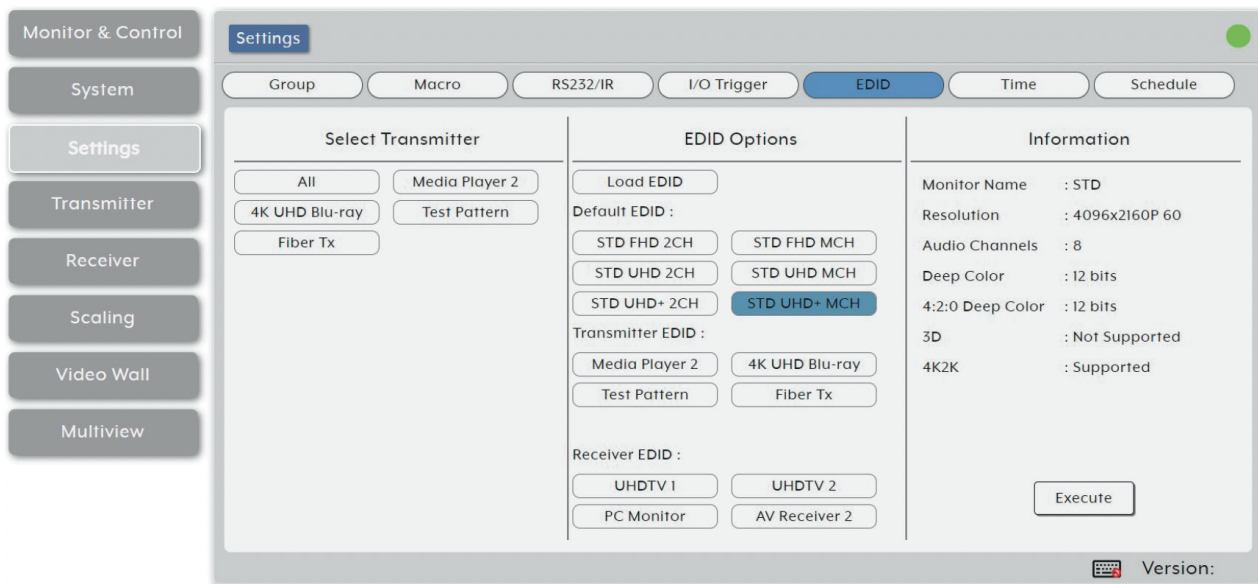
Monitor & Control

System

Settings

Transmitter

Receiver

Scaling

Video Wall

Multiview

Settings

Group Macro RS232/IR I/O Trigger EDID Time Schedule

Select Transmitter

All Media Player 2
4K UHD Blu-ray Test Pattern
Fiber Tx

EDID Options

Load EDID
Default EDID :
STD FHD 2CH STD FHD MCH
STD UHD 2CH STD UHD MCH
STD UHD+ 2CH STD UHD+ MCH
Transmitter EDID :
Media Player 2 4K UHD Blu-ray
Test Pattern Fiber Tx

Receiver EDID :
UHDTV 1 UHDTV 2
PC Monitor AV Receiver 2

Information

| | |
|---|---|
| Monitor Name | : STD |
| Resolution | : 4096x2160P 60 |
| Audio Channels | : 8 |
| Deep Color | : 12 bits |
| 4:2:0 Deep Color | : 12 bits |
| 3D | : Not Supported |
| 4K2K | : Supported |

Execute

Version: